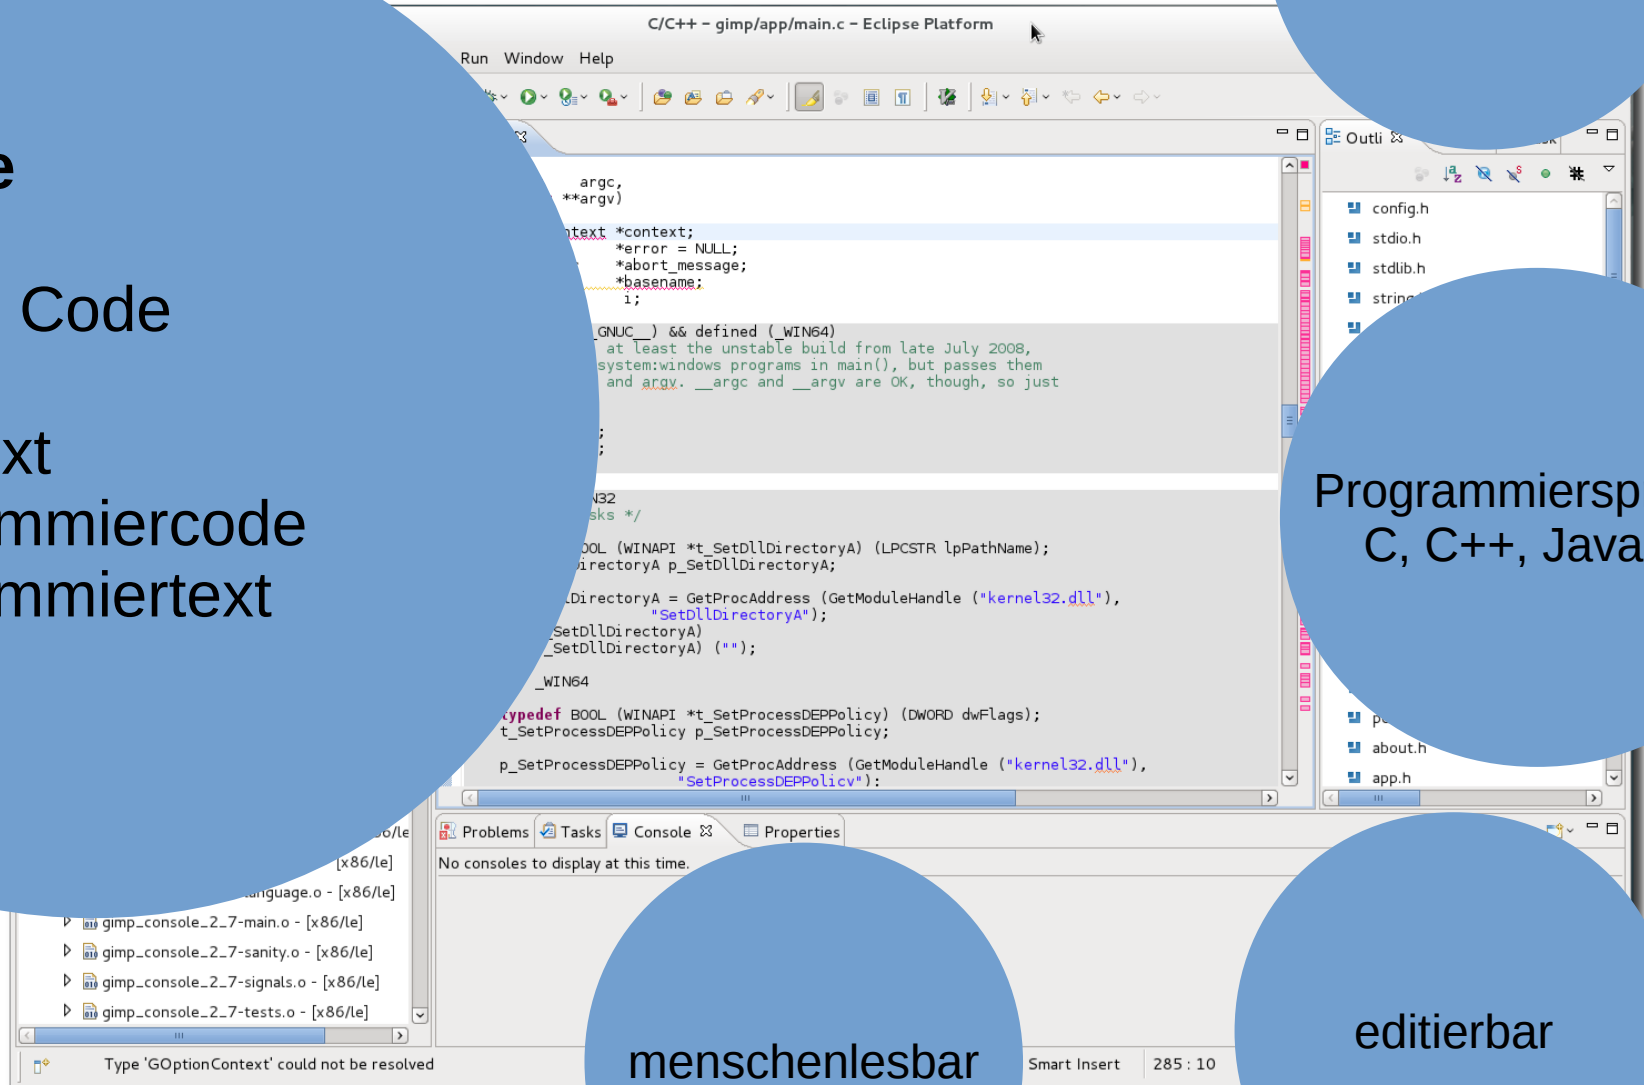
C/C++ – gimp/app/main.c – Eclipse Platform

Run Window Help

e

Code

xt
mmiercode
mmiertext

argc,
**argv)

ntext *context;
*error = NULL;
*abort_message;
*basename;
i;

_GNUC__) && defined (_WIN64)
at least the unstable build from late July 2008,
system:windows programs in main(), but passes them
and argv. __argc and __argv are OK, though, so just

;
;

N32
sks */

OOL (WINAPI *t_SetDllDirectoryA) (LPCSTR lpPathName);
irectoryA p_SetDllDirectoryA;

DirectoryA = GetProcAddress (GetModuleHandle ("kernel32.dll"),
"SetDllDirectoryA");
SetDllDirectoryA)
SetDllDirectoryA) ("");

_WIN64

typedef BOOL (WINAPI *t_SetProcessDEPPolicy) (DWORD dwFlags);
t_SetProcessDEPPolicy p_SetProcessDEPPolicy;

p_SetProcessDEPPolicy = GetProcAddress (GetModuleHandle ("kernel32.dll"),
"SetProcessDEPPolicy");

Outli

config.h
stdio.h
stdlib.h
string
p
about.h
app.h

Programmiersp
C, C++, Java

o/le
[x86/le]
language.o - [x86/le]
gimp_console_2_7-main.o - [x86/le]
gimp_console_2_7-sanity.o - [x86/le]
gimp_console_2_7-signals.o - [x86/le]
gimp_console_2_7-tests.o - [x86/le]

Problems Tasks Console Properties

No consoles to display at this time.

Type 'GOptionContext' could not be resolved

menschenlesbar

Smart Insert 285 : 10

editierbar